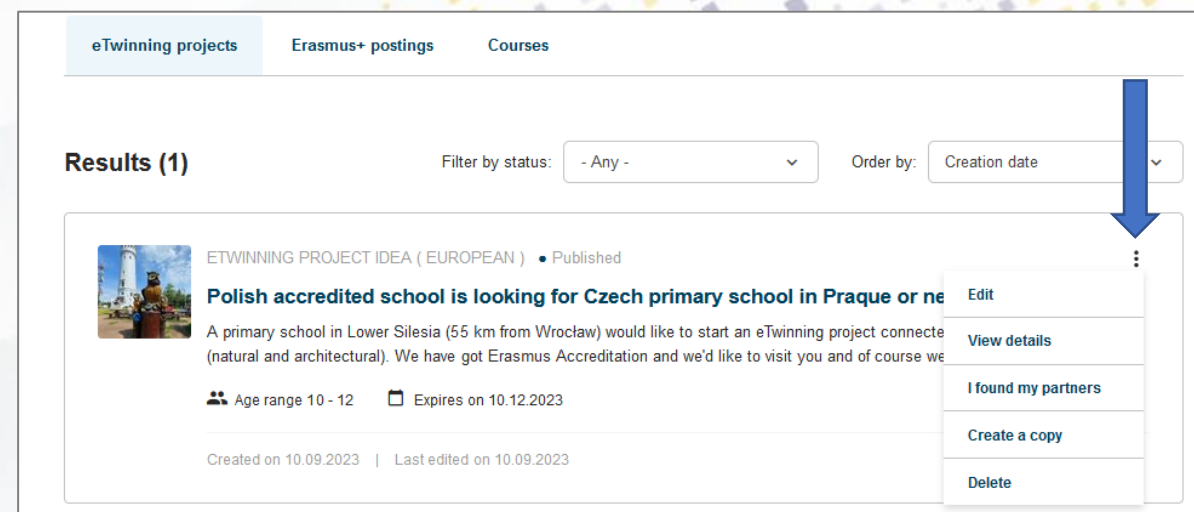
eTwinning projects
Erasmus+ postings
Courses

Results (1)

Filter by status: - Any -

Order by: Creation date

ETWINNING PROJECT IDEA ( EUROPEAN ) • Published

Polish accredited school is looking for Czech primary school in Praque or ne

A primary school in Lower Silesia (55 km from Wrocław) would like to start an eTwinning project connecte (natural and architectural). We have got Erasmus Accreditation and we'd like to visit you and of course we

Age range 10 - 12
Expires on 10.12.2023

Created on 10.09.2023 | Last edited on 10.09.2023

Edit
View details
I found my partners
Create a copy
Delete